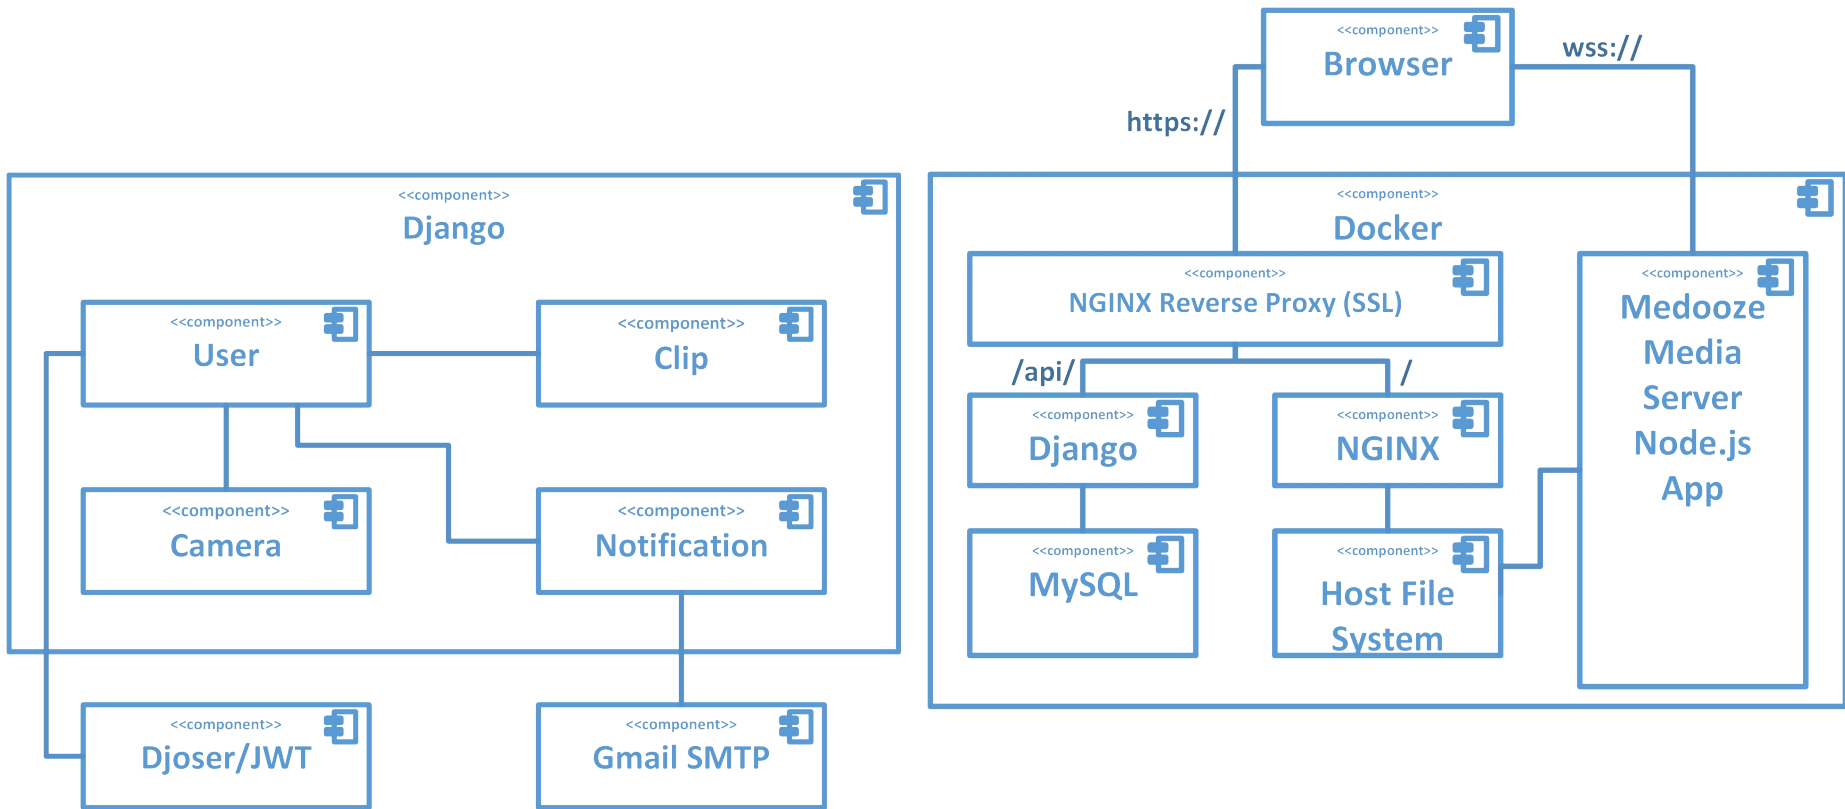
<<component>>
Django

<<component>>
User

<<component>>
Clip

<<component>>
Camera

<<component>>
Notification

<<component>>
Djoser/JWT

<<component>>
Gmail SMTP

<<component>>
Browser

https://

wss://

<<component>>
Docker

<<component>>
NGINX Reverse Proxy (SSL)

/api/

/

<<component>>
Django

<<component>>
NGINX

<<component>>
MySQL

<<component>>
Host File System

<<component>>
Medooze Media Server Node.js App